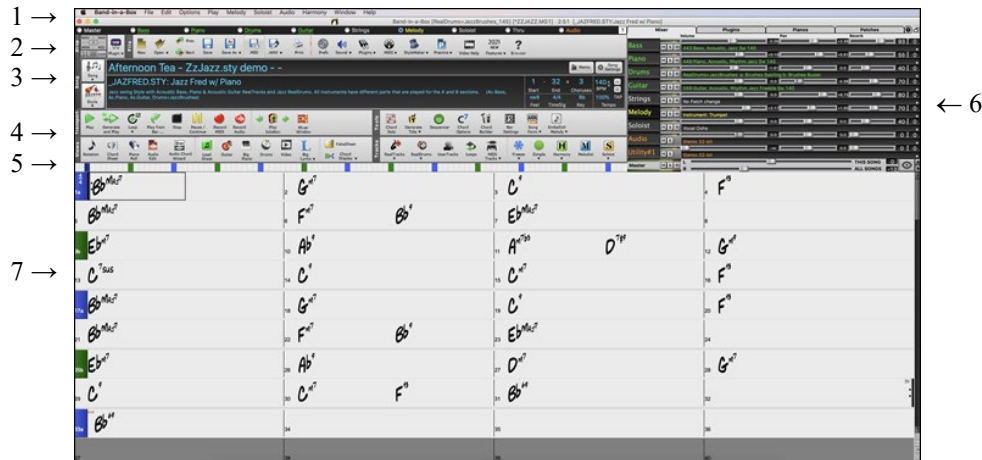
1 →
2 →
3 →
4 →
5 →
7 →
← 6

Band-in-a-Box File Edit Options Play Melody Soloist Audio Harmony Window Help

Band-in-a-Box [RealDrums=JazzBrushes_145] [*ZZJAZZ.MG1] : 2:51 [_JAZFRED.STY:Jazz Fred w/ Piano]

Master Bass Piano Drums Guitar Strings Melody Soloist Thru Audio

Afternoon Tea - ZzJazz.sty demo - -

_JAZFRED.STY: Jazz Fred w/ Piano

Jazz swing Style with Acoustic Bass, Piano & Acoustic Guitar RealTracks and Jazz RealDrums. All instruments have different parts that are played for the A and B sections.

Mixer Plugins Pianos Patches

Bass Piano Drums Guitar Strings Melody Soloist Audio Utility#1 Master

THIS SONG
ALL SONGS

| 1 $Bb^{Maj7}$ | 2 $G^{m7}$ | 3 $C^7$ | 4 $F^{13}$ |
|---|---|---|---|
| 5 $Bb^{Maj7}$ | 6 $F^{m7}$ $Bb^9$ | 7 $Eb^{Maj7}$ | 8 |
| 9 $Eb^{m7}$ | 10 $Ab^9$ | 11 $A^{m7b5}$ $D^{7b9}$ | 12 $G^{m7}$ |
| 13 $C^{7sus}$ | 14 $C^7$ | 15 $C^{m7}$ | 16 $F^7$ |
| 17 $Bb^{Maj7}$ | 18 $G^{m7}$ | 19 $C^{m7}$ | 20 $F^7$ |
| 21 $Bb^{Maj7}$ | 22 $F^{m7}$ $Bb^9$ | 23 $Eb^{Maj7}$ | 24 |
| 25 $Eb^{m7}$ | 26 $Ab^9$ | 27 $D^{m7}$ | 28 $G^{m7}$ |
| 29 $C^7$ | 30 $C^{m7}$ $F^9$ | 31 $Bb^6$ | 32 |
| 33 $Bb^{69}$ | 34 | 35 | 36 |